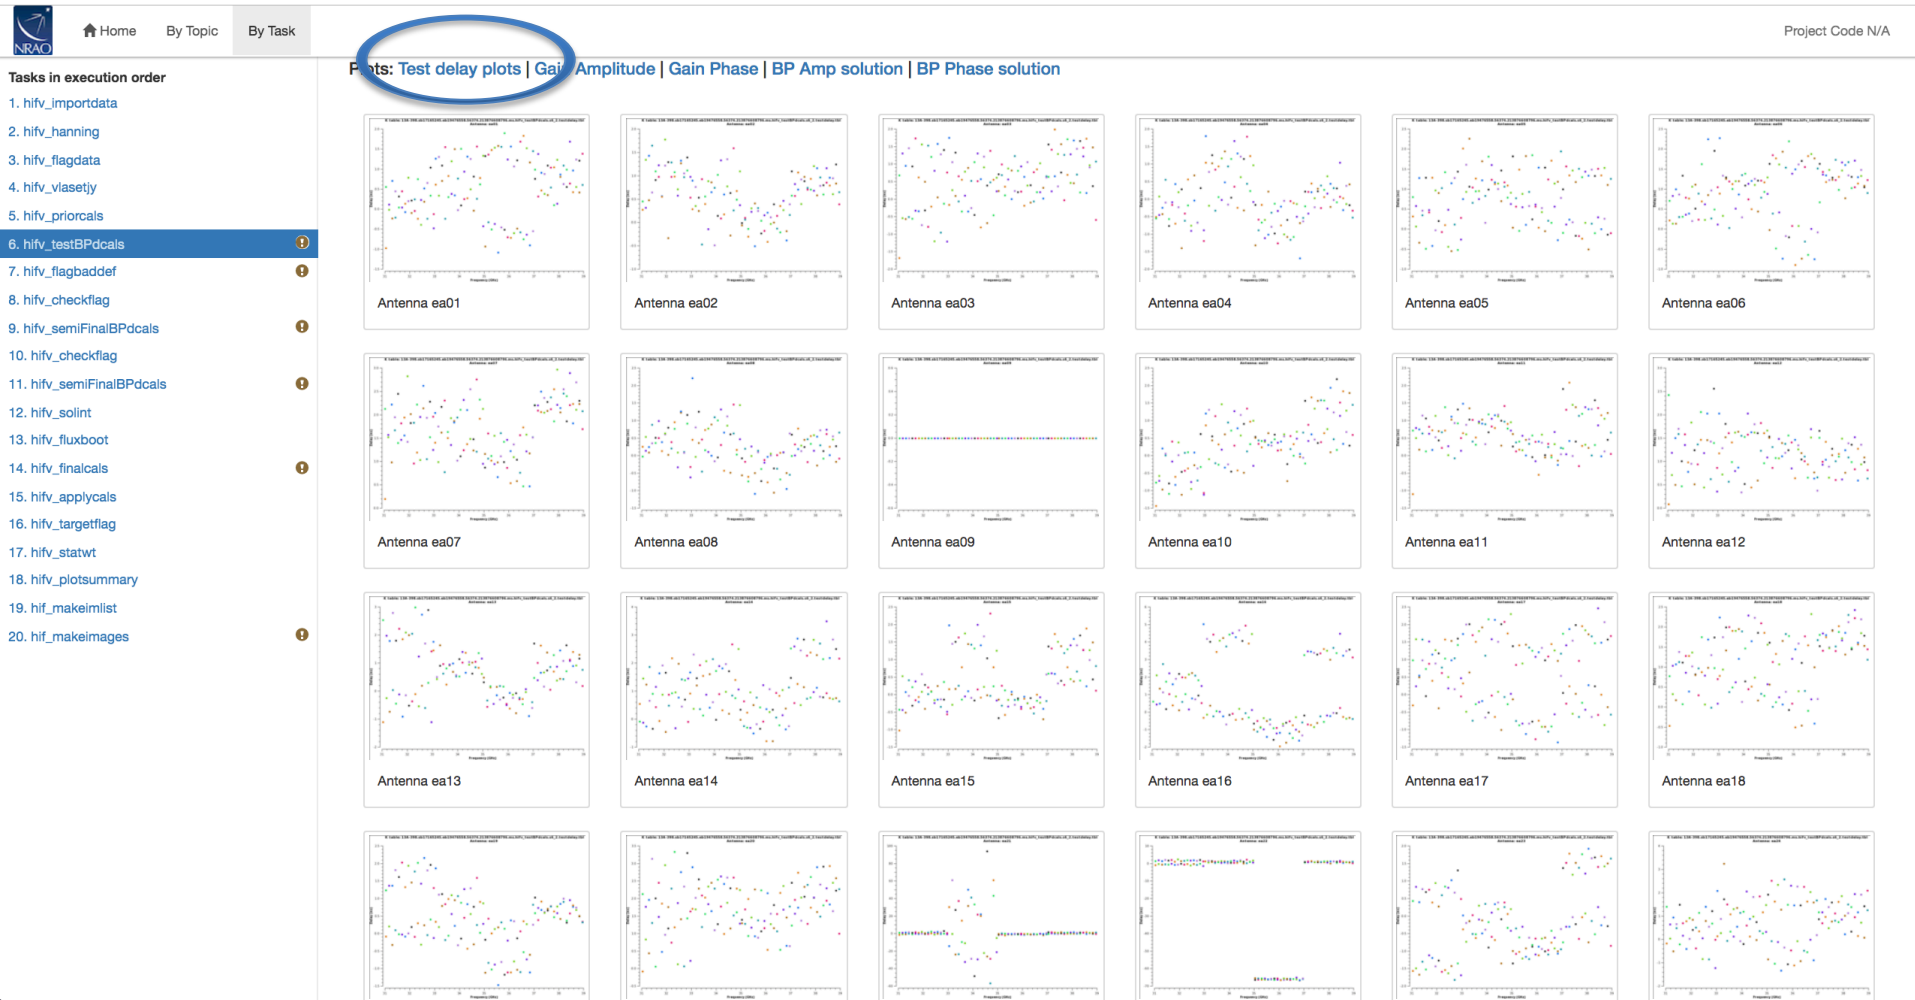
NRAO

Home By Topic By Task

Project Code N/A

Tasks in execution order
1. hifv_importdata
2. hifv_hanning
3. hifv_flagdata
4. hifv_vlasetjy
5. hifv_priorcals
6. hifv_testBPdcals
7. hifv_flagbaddef
8. hifv_checkflag
9. hifv_semiFinalBPdcals
10. hifv_checkflag
11. hifv_semiFinalBPdcals
12. hifv_solint
13. hifv_fluxboot
14. hifv_finalcals
15. hifv_applycals
16. hifv_targetflag
17. hifv_statwt
18. hifv_plotsummary
19. hif_makeimlist
20. hif_makeimages

P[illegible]ts: Test delay plots | Gai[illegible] Amplitude | Gain Phase | BP Amp solution | BP Phase solution

Antenna ea01
Antenna ea02
Antenna ea03
Antenna ea04
Antenna ea05
Antenna ea06
Antenna ea07
Antenna ea08
Antenna ea09
Antenna ea10
Antenna ea11
Antenna ea12
Antenna ea13
Antenna ea14
Antenna ea15
Antenna ea16
Antenna ea17
Antenna ea18